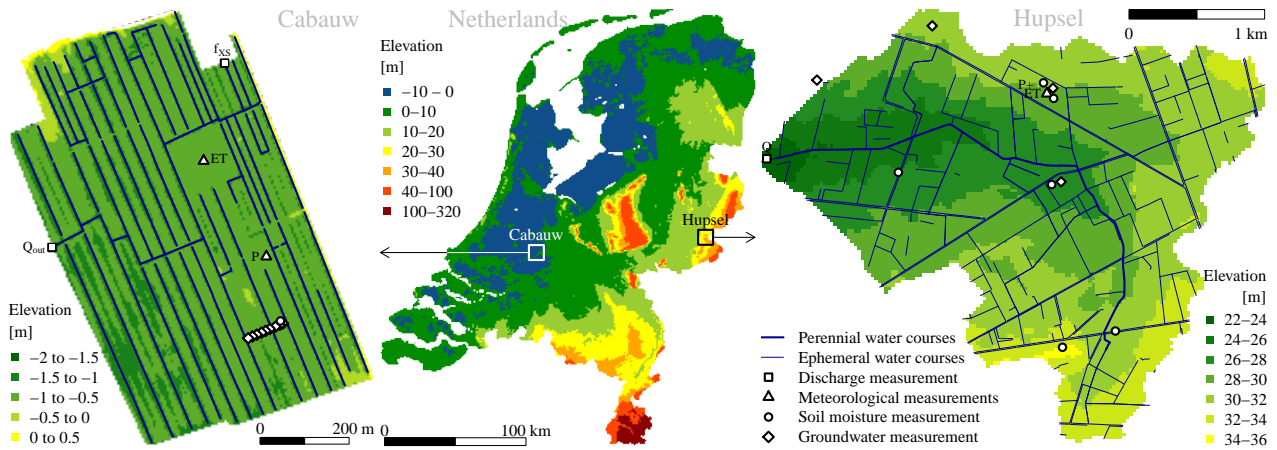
Cabauw

$f_{XS}$

ET

$Q_{out}$

P

Elevation
[m]
−2 to −1.5
−1.5 to −1
−1 to −0.5
−0.5 to 0
0 to 0.5

0
200 m

Netherlands

Elevation
[m]
−10 – 0
0–10
10–20
20–30
30–40
40–100
100–320

Cabauw
Hupsel

0
100 km

Hupsel

0
1 km

P
ET
Q

Elevation
[m]
22–24
24–26
26–28
28–30
30–32
32–34
34–36

Perennial water courses
Ephemeral water courses
Discharge measurement
Meteorological measurements
Soil moisture measurement
Groundwater measurement